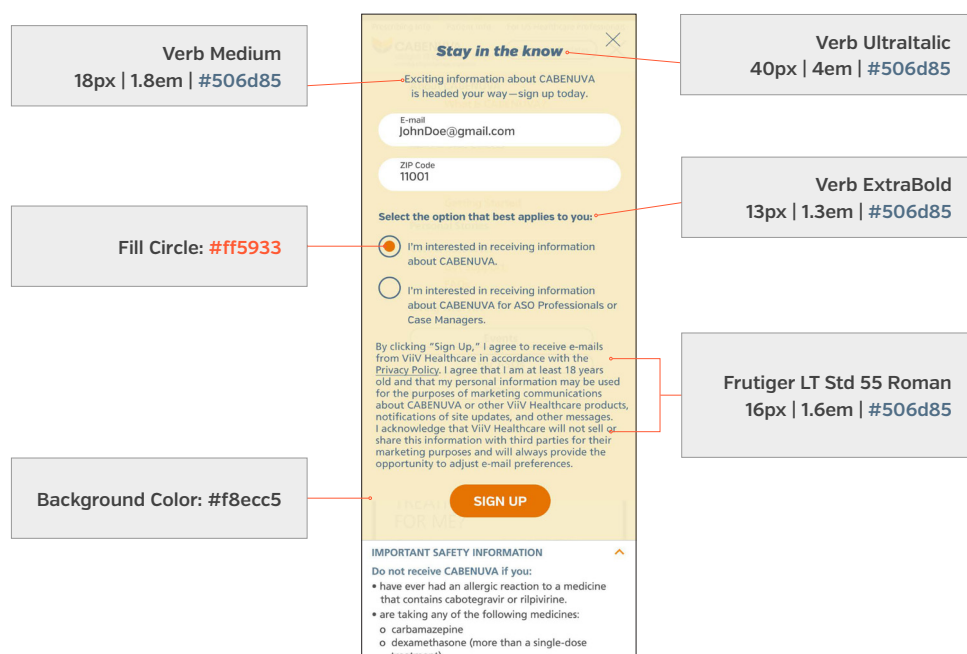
Verb Medium
18px | 1.8em | #506d85

Verb UltraItalic
40px | 4em | #506d85

Stay in the know

Exciting information about CABENUVA is headed your way—sign up today.

E-mail
JohnDoe@gmail.com

ZIP Code
11001

Verb ExtraBold
13px | 1.3em | #506d85

Select the option that best applies to you:

Fill Circle: #ff5933

I'm interested in receiving information about CABENUVA.

I'm interested in receiving information about CABENUVA for ASO Professionals or Case Managers.

By clicking "Sign Up," I agree to receive e-mails from ViiV Healthcare in accordance with the Privacy Policy. I agree that I am at least 18 years old and that my personal information may be used for the purposes of marketing communications about CABENUVA or other ViiV Healthcare products, notifications of site updates, and other messages. I acknowledge that ViiV Healthcare will not sell or share this information with third parties for their marketing purposes and will always provide the opportunity to adjust e-mail preferences.

Frutiger LT Std 55 Roman
16px | 1.6em | #506d85

Background Color: #f8ecc5

SIGN UP

IMPORTANT SAFETY INFORMATION

Do not receive CABENUVA if you:
• have ever had an allergic reaction to a medicine that contains cabotegravir or rilpivirine.
• are taking any of the following medicines:
o carbamazepine
o dexamethasone (more than a single-dose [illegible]